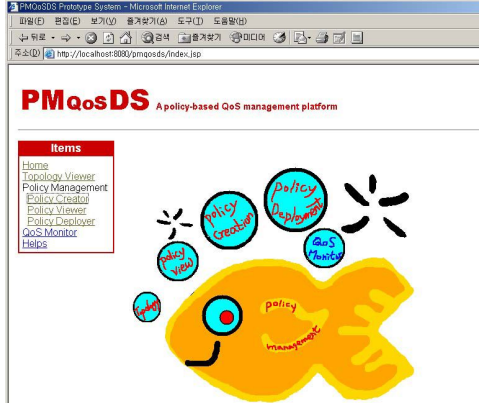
PMQoSDS Prototype System - Microsoft Internet Explorer

파일(F) 편집(E) 보기(V) 즐겨찾기(A) 도구(T) 도움말(H)

뒤로 검색 즐겨찾기 미디어

주소(D) http://localhost:8080/pmqosds/index.jsp

PMQoSDS A policy-based QoS management platform

Items
Home
Topology Viewer
Policy Management
Policy Creator
Policy Viewer
Policy Deployer
QoS Monitor
Helps

Policy Creation
Policy Deployment
QoS Monitor
Policy View
Topology
Policy management